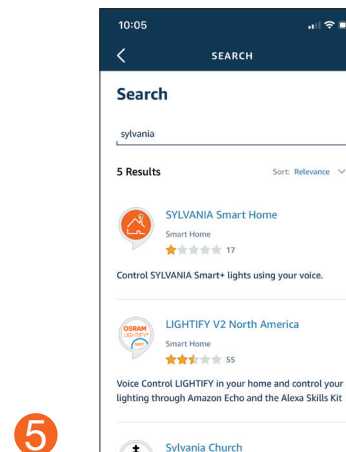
10:05

SEARCH

Search

sylvania

5 Results

Sort: Relevance

SYLVANIA Smart Home
Smart Home
17

Control SYLVANIA Smart+ lights using your voice.

OSRAM LIGHTIFY

LIGHTIFY V2 North America
Smart Home
55

Voice Control LIGHTIFY in your home and control your lighting through Amazon Echo and the Alexa Skills Kit

5

Sylvania Church